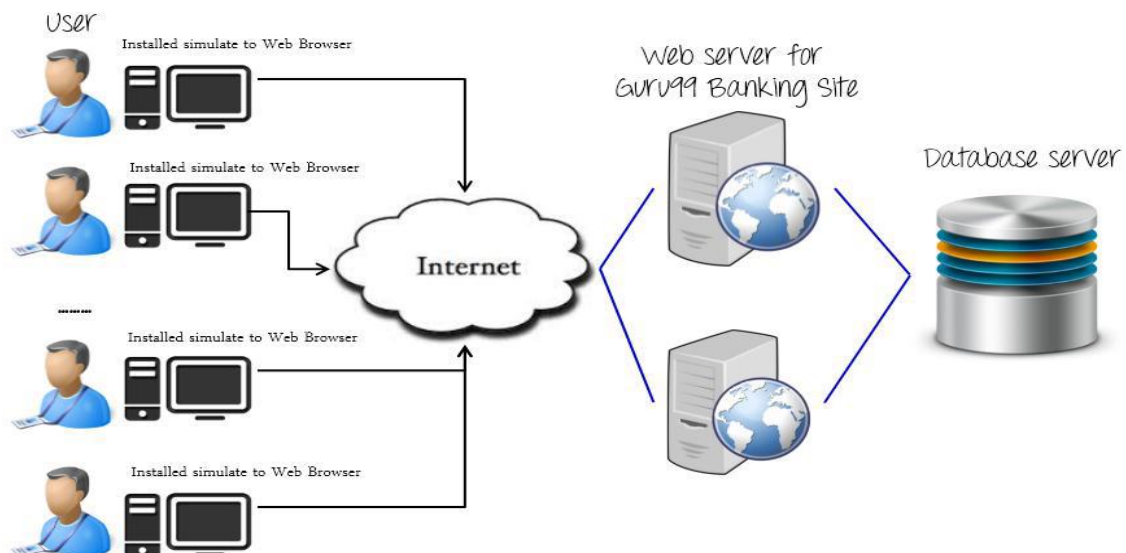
User

Installed simulate to Web Browser

Installed simulate to Web Browser

.........

Installed simulate to Web Browser

Installed simulate to Web Browser

Internet

Web server for Guru99 Banking Site

Database server